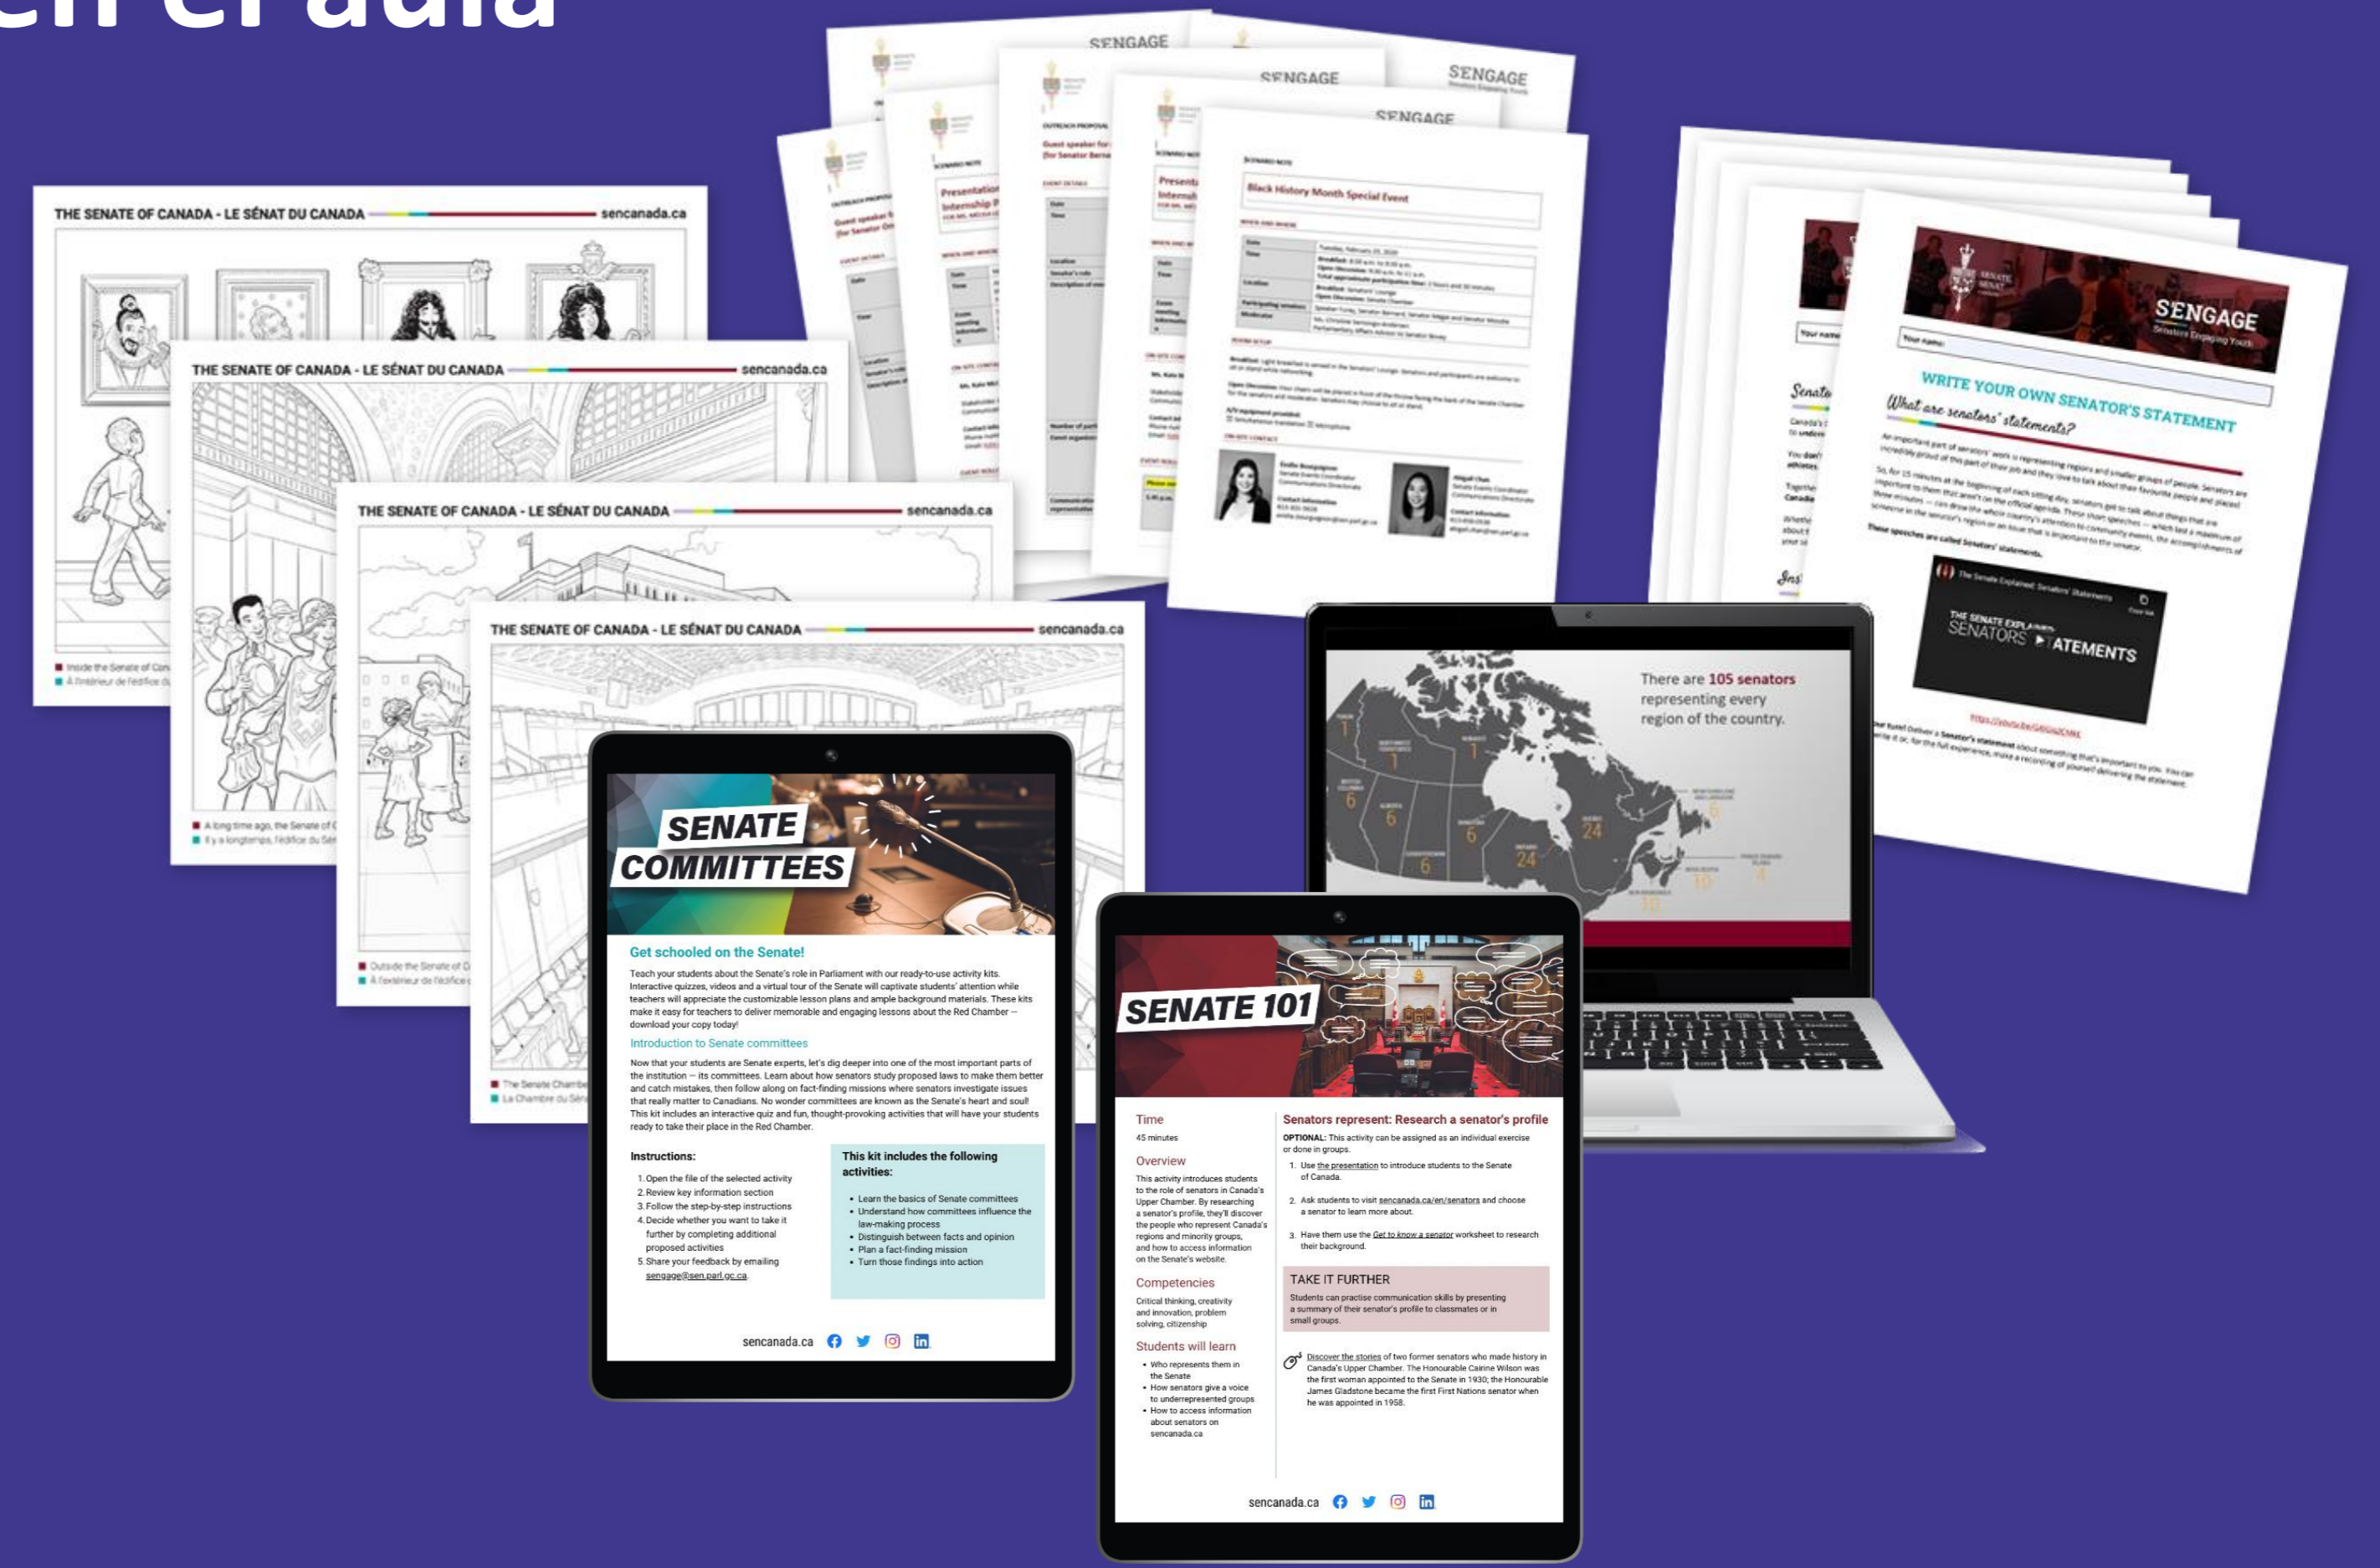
en el aula

SENGAGE

SENGAGE

SENGAGE

SENGAGE

Black History Month Special Event

THE SENATE OF CANADA - LE SÉNAT DU CANADA sencanada.ca

THE SENATE OF CANADA - LE SÉNAT DU CANADA sencanada.ca

THE SENATE OF CANADA - LE SÉNAT DU CANADA sencanada.ca

THE SENATE OF CANADA - LE SÉNAT DU CANADA sencanada.ca

SENGAGE

WRITE YOUR OWN SENATOR'S STATEMENT

What are senators' statements?

THE SENATE EXPLAINS SENATORS' STATEMENTS

There are 105 senators representing every region of the country.

SENATE COMMITTEES

Get schooled on the Senate!

Teach your students about the Senate's role in Parliament with our ready-to-use activity kits. Interactive quizzes, videos and a virtual tour of the Senate will captivate students' attention while teachers will appreciate the customizable lesson plans and ample background materials. These kits make it easy for teachers to deliver memorable and engaging lessons about the Red Chamber — download your copy today!

Introduction to Senate committees

Now that your students are Senate experts, let's dig deeper into one of the most important parts of the institution — its committees. Learn about how senators study proposed laws to make them better and catch mistakes, then follow along on fact-finding missions where senators investigate issues that really matter to Canadians. No wonder committees are known as the Senate's heart and soul! This kit includes an interactive quiz and fun, thought-provoking activities that will have your students ready to take their place in the Red Chamber.

Instructions:
1. Open the file of the selected activity
2. Review key information section
3. Follow the step-by-step instructions
4. Decide whether you want to take it further by completing additional proposed activities
5. Share your feedback by emailing sengage@sen.parl.gc.ca.

This kit includes the following activities:
• Learn the basics of Senate committees
• Understand how committees influence the law-making process
• Distinguish between facts and opinion
• Plan a fact-finding mission
• Turn those findings into action

sencanada.ca

SENATE 101

Time
45 minutes

Overview
This activity introduces students to the role of senators in Canada's Upper Chamber. By researching a senator's profile, they'll discover the people who represent Canada's regions and minority groups, and how to access information on the Senate's website.

Competencies
Critical thinking, creativity and innovation, problem solving, citizenship

Students will learn
• Who represents them in the Senate
• How senators give a voice to underrepresented groups
• How to access information about senators on sencanada.ca

Senators represent: Research a senator's profile

OPTIONAL: This activity can be assigned as an individual exercise or done in groups.
1. Use the presentation to introduce students to the Senate of Canada.
2. Ask students to visit sencanada.ca/en/senators and choose a senator to learn more about.
3. Have them use the Get to know a senator worksheet to research their background.

TAKE IT FURTHER
Students can practise communication skills by presenting a summary of their senator's profile to classmates or in small groups.

Discover the stories of two former senators who made history in Canada's Upper Chamber. The Honourable Cairine Wilson was the first woman appointed to the Senate in 1930; the Honourable James Gladstone became the first First Nations senator when he was appointed in 1958.

sencanada.ca